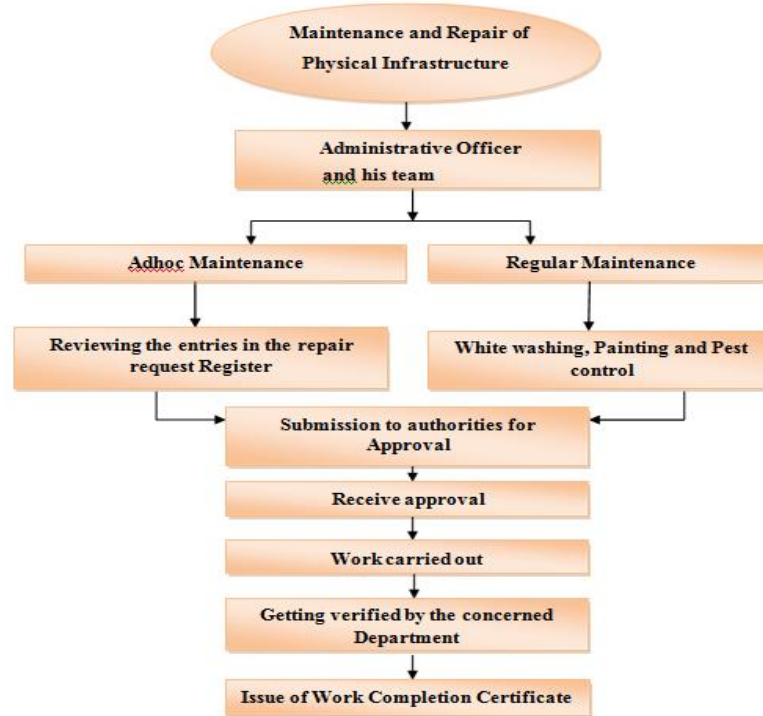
Maintenance and Repair of Physical Infrastructure

Administrative Officer and his team

Adhoc Maintenance

Regular Maintenance

Reviewing the entries in the repair request Register

White washing, Painting and Pest control

Submission to authorities for Approval

Receive approval

Work carried out

Getting verified by the concerned Department

Issue of Work Completion Certificate